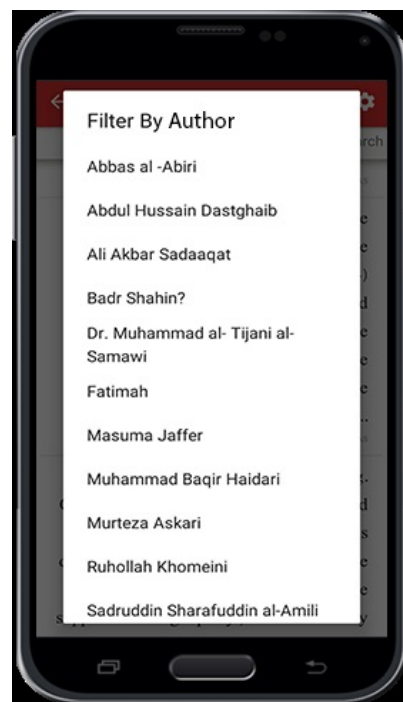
Filter By Author

Abbas al -Abiri

Abdul Hussain Dastghaib

Ali Akbar Sadaaqat

Badr Shahin?

Dr. Muhammad al- Tijani al-Samawi

Fatimah

Masuma Jaffer

Muhammad Baqir Haidari

Murteza Askari

Ruhollah Khomeini

Sadruddin Sharafuddin al-Amili

rch